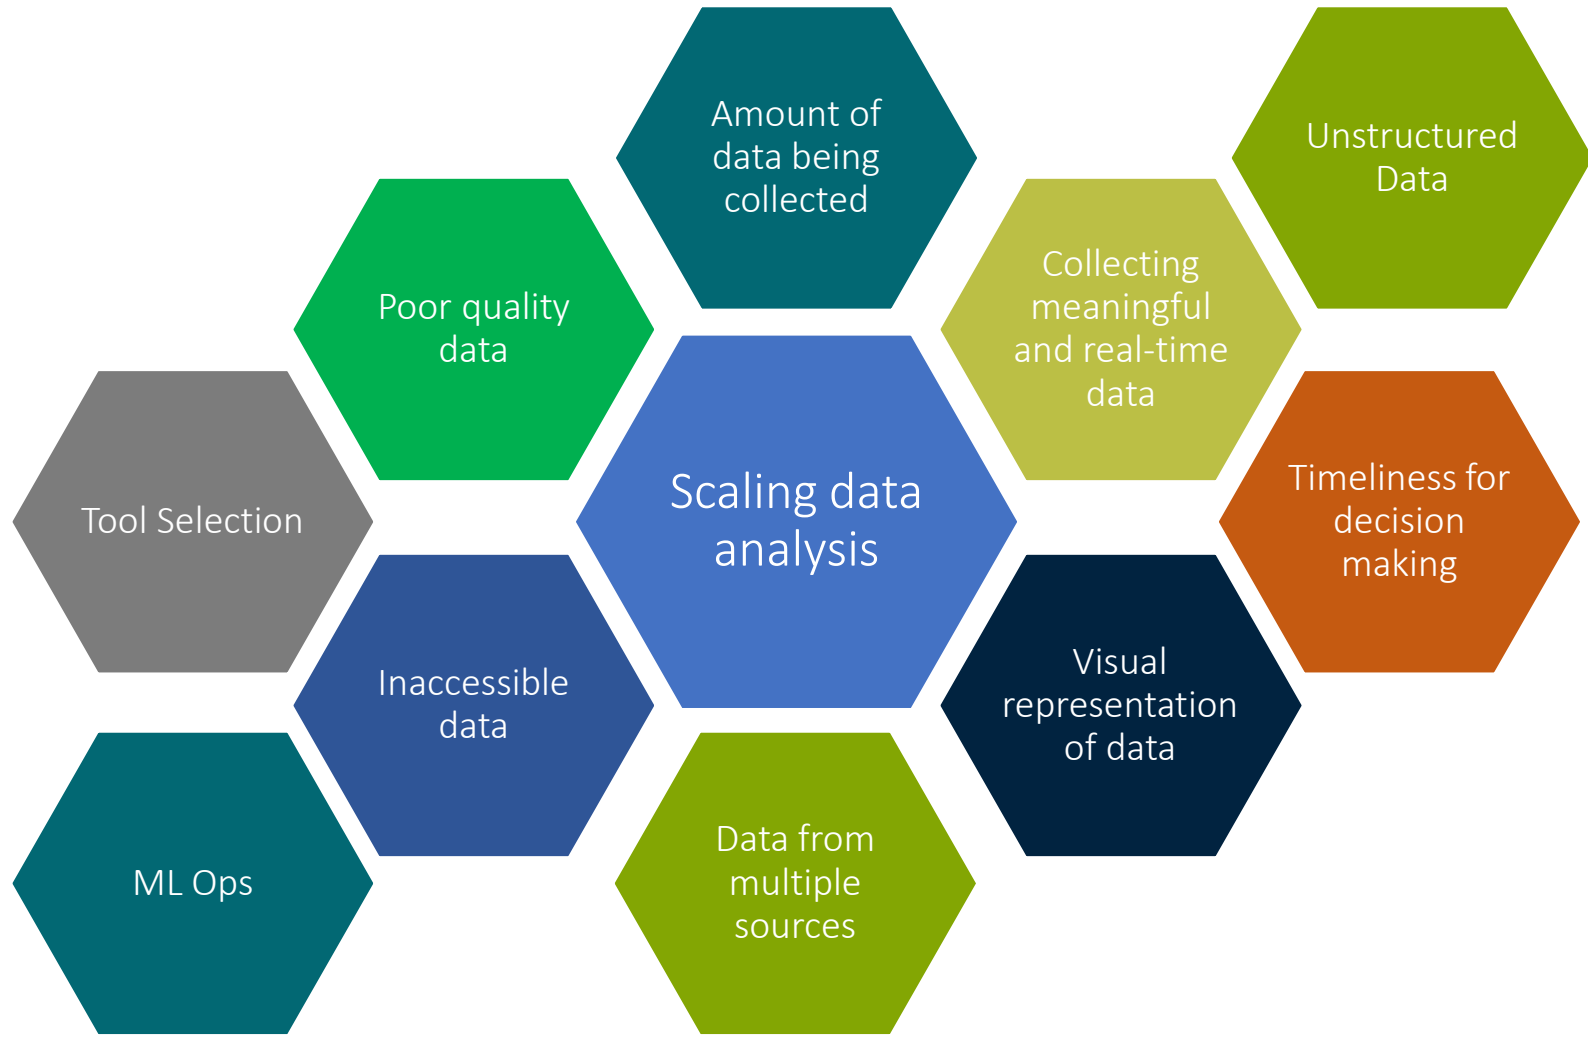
Amount of data being collected

Unstructured Data

Poor quality data

Collecting meaningful and real-time data

Scaling data analysis

Tool Selection

Timeliness for decision making

Inaccessible data

Visual representation of data

ML Ops

Data from multiple sources